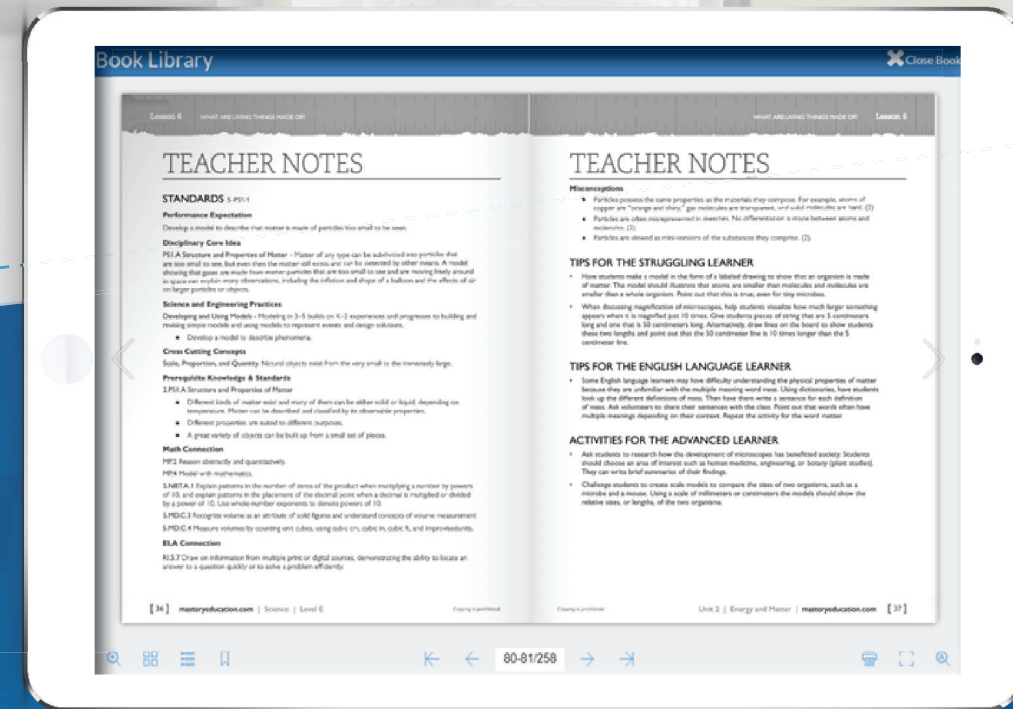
Book Library

Close Book

Lesson 6 WHAT ARE LIVING THINGS MADE OF?

TEACHER NOTES

STANDARDS 5-PS1-1

Performance Expectation

Develop a model to describe that matter is made of particles too small to be seen.

Disciplinary Core Idea

PS1.A Structure and Properties of Matter - Matter of any type can be subdivided into particles that are too small to see, but even then the matter still exists and can be detected by other means. A model showing that gases are made from matter particles that are too small to see and are moving freely around in space can explain many observations, including the inflation and shape of a balloon and the effects of air on larger particles or objects.

Science and Engineering Practices

Developing and Using Models - Modeling in 3–5 builds on K–2 experiences and progresses to building and revising simple models and using models to represent events and design solutions.

- Develop a model to describe phenomena.

Cross Cutting Concepts

Scale, Proportion, and Quantity: Natural objects exist from the very small to the immensely large.

Prerequisite Knowledge & Standards

2.PS1.A Structure and Properties of Matter

- Different kinds of matter exist and many of them can be either solid or liquid, depending on temperature. Matter can be described and classified by its observable properties.
- Different properties are suited to different purposes.
- A great variety of objects can be built up from a small set of pieces.

Math Connection

MP2 Reason abstractly and quantitatively.

MP4 Model with mathematics.

5.NBT.A.1 Explain patterns in the number of zeros of the product when multiplying a number by powers of 10, and explain patterns in the placement of the decimal point when a decimal is multiplied or divided by a power of 10. Use whole-number exponents to denote powers of 10.

5.MD.C.3 Recognize volume as an attribute of solid figures and understand concepts of volume measurement.

5.MD.C.4 Measure volumes by counting unit cubes, using cubic cm, cubic in, cubic ft, and improvised units.

ELA Connection

RI.5.7 Draw on information from multiple print or digital sources, demonstrating the ability to locate an answer to a question quickly or to solve a problem efficiently.

[ 36 ] masteryeducation.com | Science | Level 5 Copying is prohibited.

WHAT ARE LIVING THINGS MADE OF? Lesson 6

TEACHER NOTES

Misconceptions

- Particles possess the same properties as the materials they compose. For example, atoms of copper are "orange and shiny," gas molecules are transparent, and solid molecules are hard. (2)
- Particles are often misrepresented in sketches. No differentiation is made between atoms and molecules. (2)
- Particles are viewed as mini-versions of the substances they comprise. (2)

TIPS FOR THE STRUGGLING LEARNER

- Have students make a model in the form of a labeled drawing to show that an organism is made of matter. The model should illustrate that atoms are smaller than molecules and molecules are smaller than a whole organism. Point out that this is true, even for tiny microbes.
- When discussing magnification of microscopes, help students visualize how much larger something appears when it is magnified just 10 times. Give students pieces of string that are 5 centimeters long and one that is 50 centimeters long. Alternatively, draw lines on the board to show students these two lengths and point out that the 50 centimeter line is 10 times longer than the 5 centimeter line.

TIPS FOR THE ENGLISH LANGUAGE LEARNER

- Some English language learners may have difficulty understanding the physical properties of matter because they are unfamiliar with the multiple meaning word mass. Using dictionaries, have students look up the different definitions of mass. Then have them write a sentence for each definition of mass. Ask volunteers to share their sentences with the class. Point out that words often have multiple meanings depending on their context. Repeat the activity for the word matter.

ACTIVITIES FOR THE ADVANCED LEARNER

- Ask students to research how the development of microscopes has benefited society. Students should choose an area of interest such as human medicine, engineering, or botany (plant studies). They can write brief summaries of their findings.
- Challenge students to create scale models to compare the sizes of two organisms, such as a microbe and a mouse. Using a scale of millimeters or centimeters the models should show the relative sizes, or lengths, of the two organisms.

Copying is prohibited. Unit 2 | Energy and Matter | masteryeducation.com [ 37 ]

80-81/258